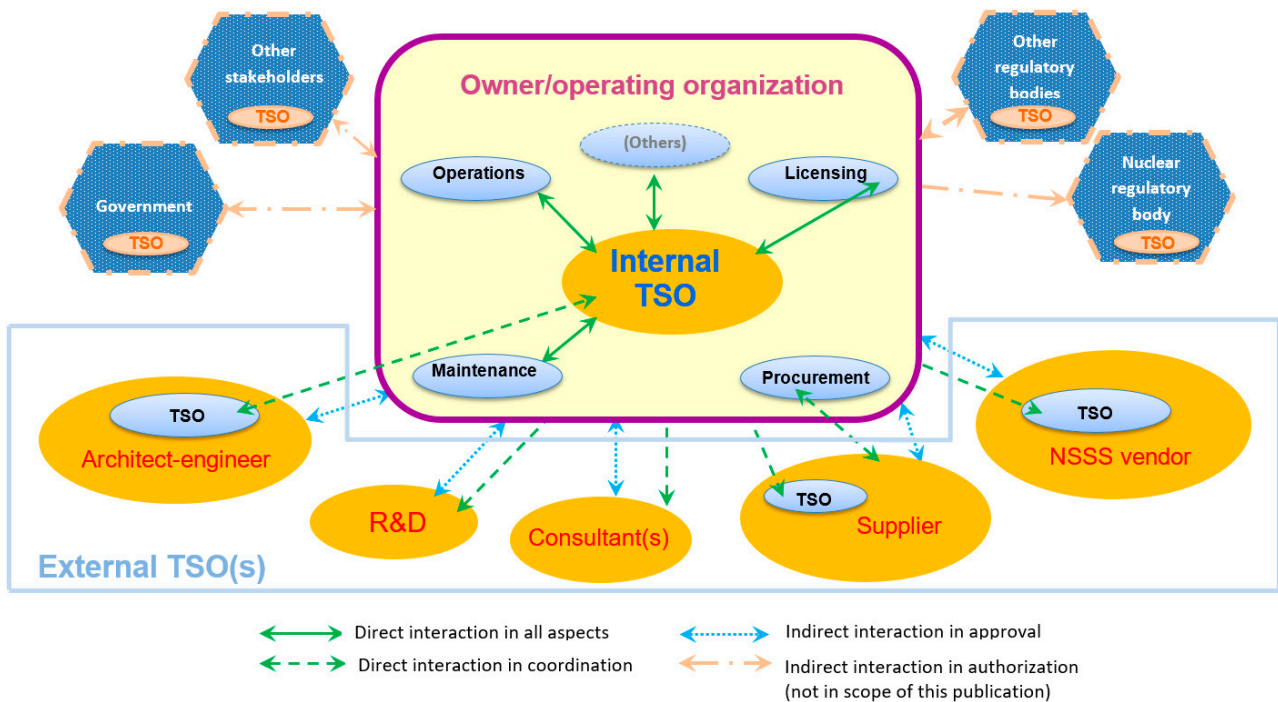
Other stakeholders
TSO

Government
TSO

Owner/operating organization

(Others)

Operations

Licensing

Internal TSO

Maintenance

Procurement

Other regulatory bodies
TSO

Nuclear regulatory body
TSO

TSO
Architect-engineer

R&D

Consultant(s)

TSO
Supplier

TSO
NSSS vendor

External TSO(s)

Direct interaction in all aspects
Direct interaction in coordination
Indirect interaction in approval
Indirect interaction in authorization (not in scope of this publication)